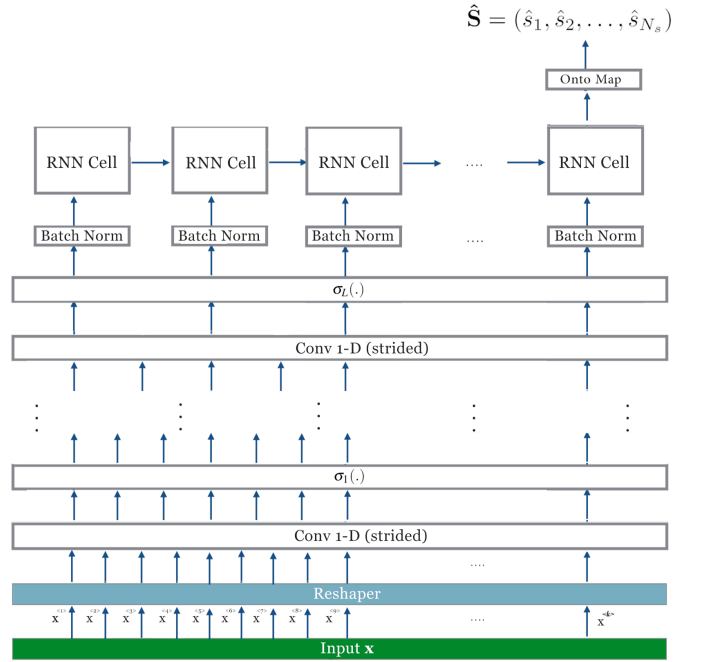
$\hat{\mathbf{S}} = (\hat{s}_1, \hat{s}_2, \ldots, \hat{s}_{N_s})$

Onto Map

RNN Cell

RNN Cell

RNN Cell

....

RNN Cell

Batch Norm

Batch Norm

Batch Norm

....

Batch Norm

$\sigma_L(.)$

Conv 1-D (strided)

$\sigma_1(.)$

Conv 1-D (strided)

....

Reshaper

$x^{<1>}$ $x^{<2>}$ $x^{<3>}$ $x^{<4>}$ $x^{<5>}$ $x^{<6>}$ $x^{<7>}$ $x^{<8>}$ $x^{<9>}$ .... $x^{<k>}$

Input $\mathbf{x}$